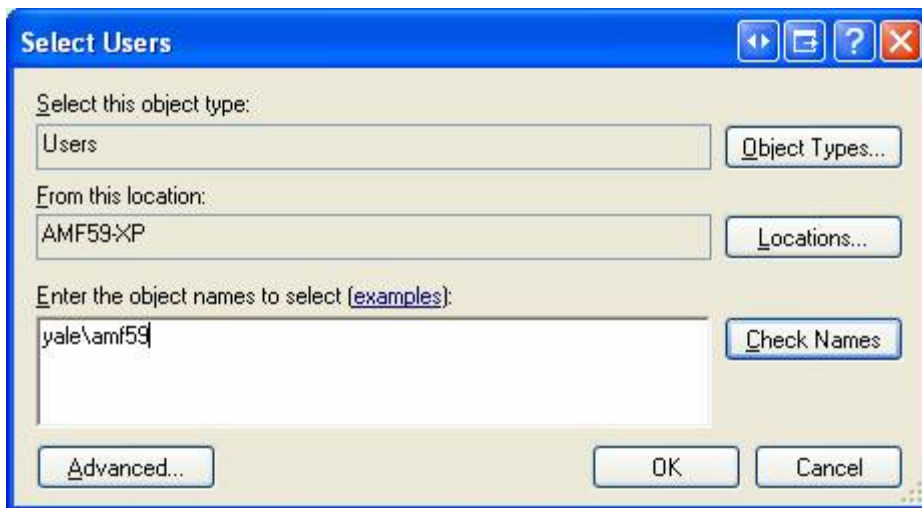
Select Users

Select this object type:

Users

Object Types...

From this location:

AMF59-XP

Locations...

Enter the object names to select (examples):

yale\amf59

Check Names

Advanced...

OK

Cancel